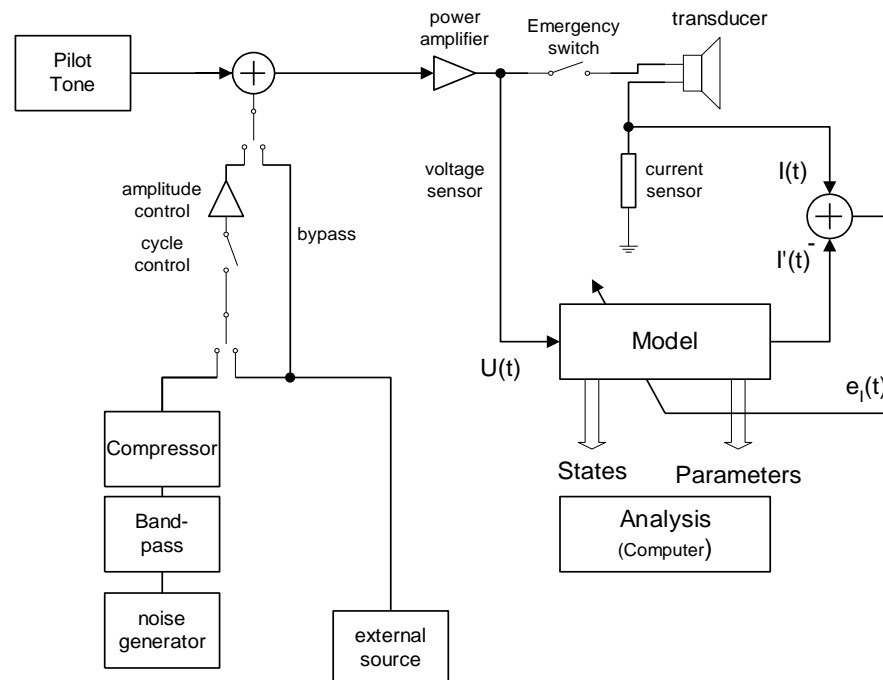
Pilot Tone

power amplifier

Emergency switch

transducer

voltage sensor

current sensor

I(t)

-

I'(t)

amplitude control

cycle control

bypass

Model

U(t)

$e_I(t)$

Compressor

Band-pass

noise generator

external source

States

Parameters

Analysis
(Computer)